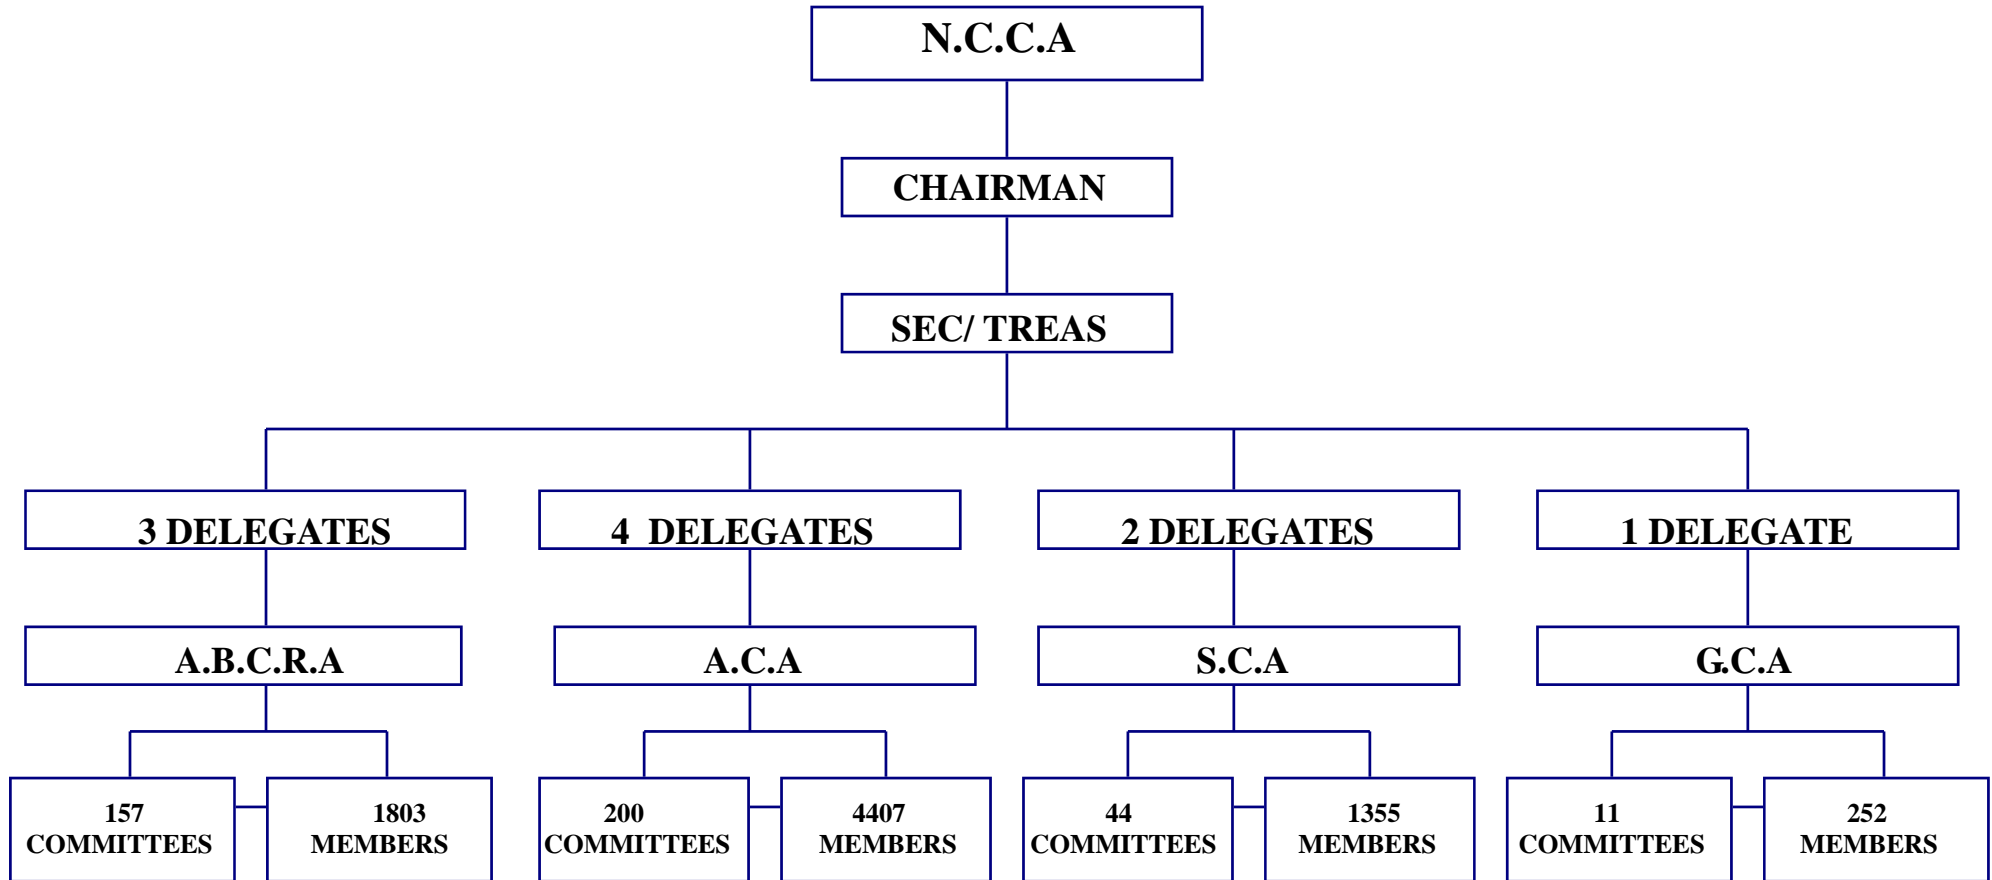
N.C.C.A

CHAIRMAN

SEC/ TREAS

3 DELEGATES

4 DELEGATES

2 DELEGATES

1 DELEGATE

A.B.C.R.A

A.C.A

S.C.A

G.C.A

157 COMMITTEES

1803 MEMBERS

200 COMMITTEES

4407 MEMBERS

44 COMMITTEES

1355 MEMBERS

11 COMMITTEES

252 MEMBERS